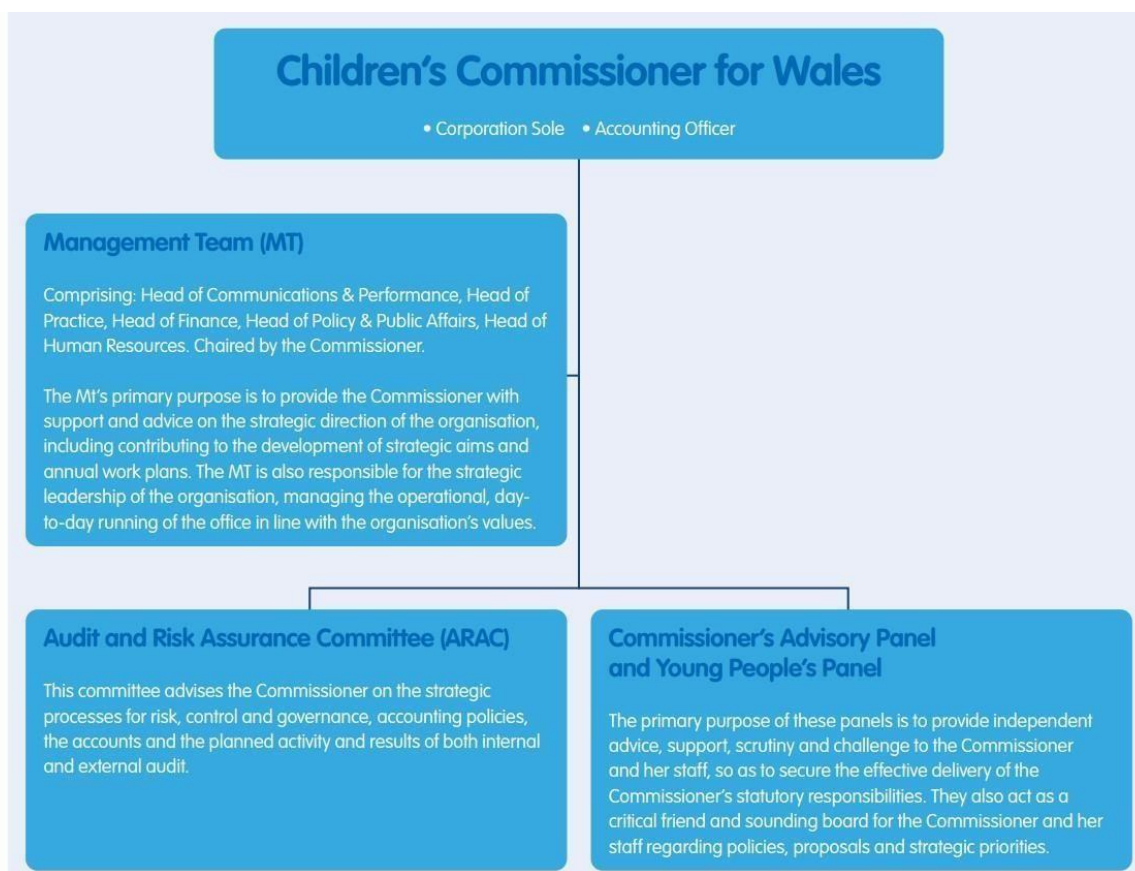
Children's Commissioner for Wales

• Corporation Sole • Accounting Officer

Management Team (MT)

Comprising: Head of Communications & Performance, Head of Practice, Head of Finance, Head of Policy & Public Affairs, Head of Human Resources. Chaired by the Commissioner.

The Mt's primary purpose is to provide the Commissioner with support and advice on the strategic direction of the organisation, including contributing to the development of strategic aims and annual work plans. The MT is also responsible for the strategic leadership of the organisation, managing the operational, day-to-day running of the office in line with the organisation's values.

Audit and Risk Assurance Committee (ARAC)

This committee advises the Commissioner on the strategic processes for risk, control and governance, accounting policies, the accounts and the planned activity and results of both internal and external audit.

Commissioner's Advisory Panel and Young People's Panel

The primary purpose of these panels is to provide independent advice, support, scrutiny and challenge to the Commissioner and her staff, so as to secure the effective delivery of the Commissioner's statutory responsibilities. They also act as a critical friend and sounding board for the Commissioner and her staff regarding policies, proposals and strategic priorities.